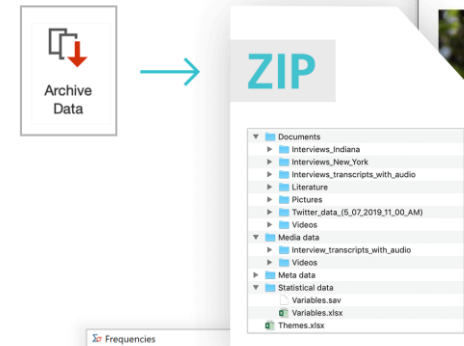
Archive Data

ZIP

Documents
Interviews_Indiana
Interviews_New_York
Interviews_transcripts_with_audio
Literature
Pictures
Twitter_data_(5_07_2019_11_00_AM)
Videos
Media data
Interview_transcripts_with_audio
Videos
Meta data
Statistical data
Variables.sav
Variables.xlsx
Themes.xlsx

Frequencies